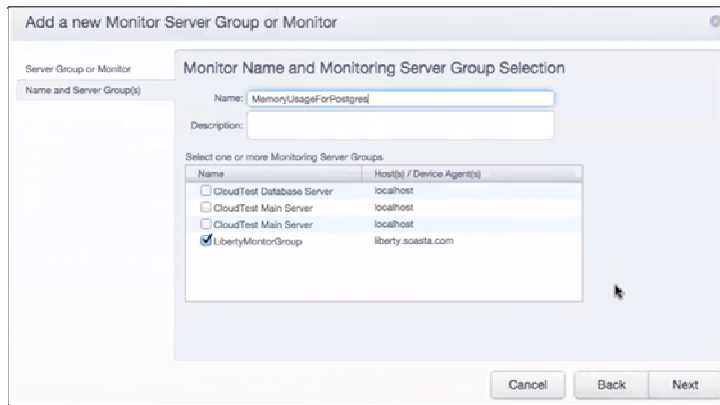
Add a new Monitor Server Group or Monitor

Server Group or Monitor

Name and Server Group(s)

Monitor Name and Monitoring Server Group Selection

Name: MemoryUsageForPostgres

Description:

Select one or more Monitoring Server Groups.

| Name | Host(s) / Device Agent(s) |
|---|---|
| CloudTest Database Server | localhost |
| CloudTest Main Server | localhost |
| CloudTest Main Server | localhost |
| LibertyMontorGroup | liberty.soasta.com |

Cancel

Back

Next